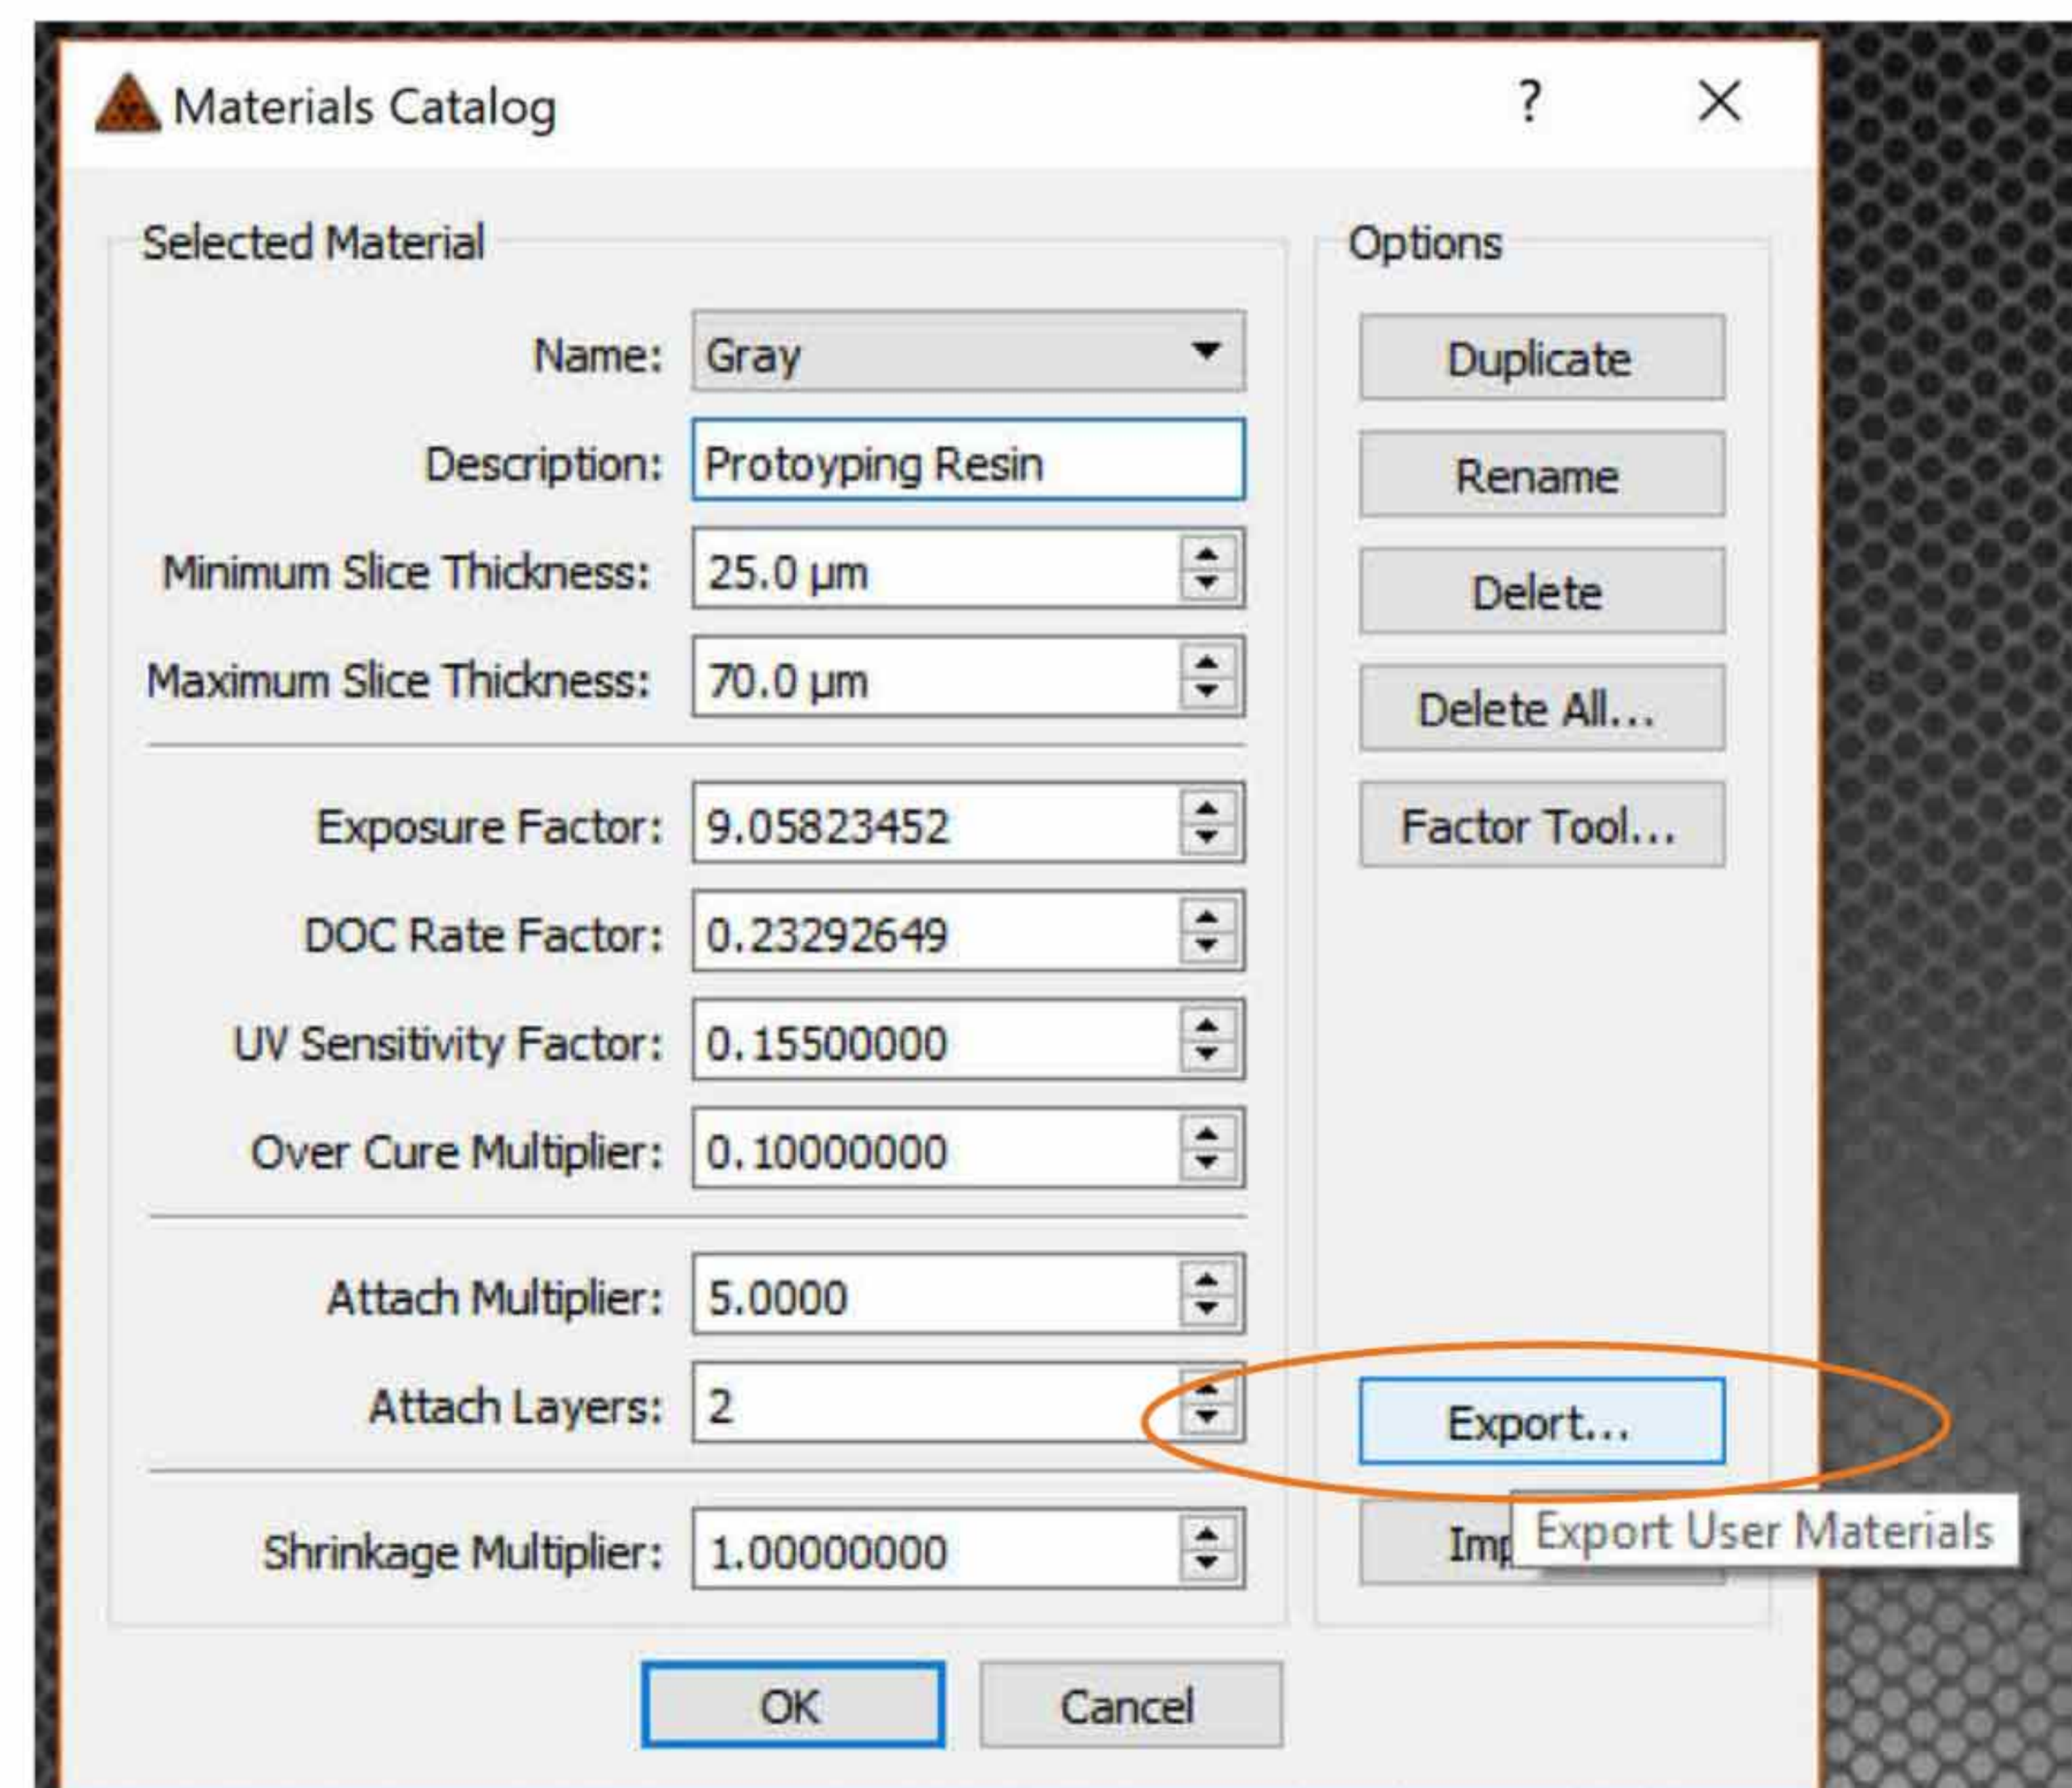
Materials Catalog
?
X

Selected Material

Name: Gray

Description: Protoyping Resin

Minimum Slice Thickness: 25.0 µm

Maximum Slice Thickness: 70.0 µm

Exposure Factor: 9.05823452

DOC Rate Factor: 0.23292649

UV Sensitivity Factor: 0.15500000

Over Cure Multiplier: 0.10000000

Attach Multiplier: 5.0000

Attach Layers: 2

Shrinkage Multiplier: 1.00000000

Options

Duplicate

Rename

Delete

Delete All...

Factor Tool...

Export...

Imp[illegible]

Export User Materials

OK

Cancel